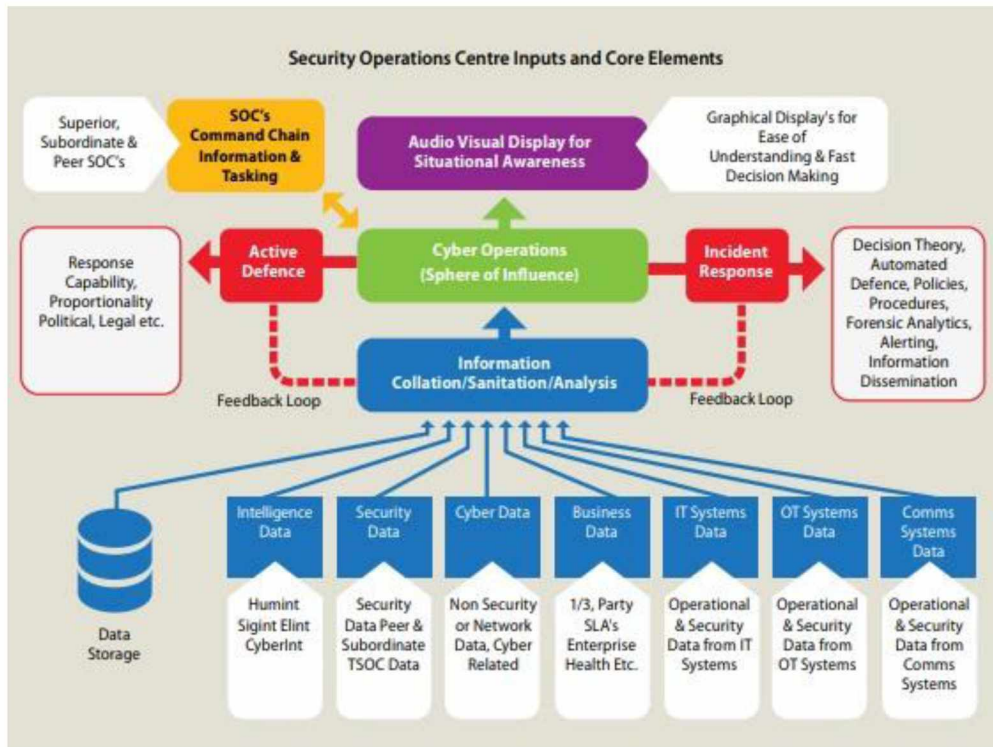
Security Operations Centre Inputs and Core Elements

Superior, Subordinate & Peer SOC's

SOC's Command Chain Information & Tasking

Audio Visual Display for Situational Awareness

Graphical Display's for Ease of Understanding & Fast Decision Making

Response Capability, Proportionality Political, Legal etc.

Active Defence

Cyber Operations (Sphere of Influence)

Incident Response

Decision Theory, Automated Defence, Policies, Procedures, Forensic Analytics, Alerting, Information Dissemination

Information Collation/Sanitation/Analysis

Feedback Loop

Feedback Loop

Data Storage

Intelligence Data

Humint Sigint Elint CyberInt

Security Data

Security Data Peer & Subordinate TSOC Data

Cyber Data

Non Security or Network Data, Cyber Related

Business Data

1/3, Party SLA's Enterprise Health Etc.

IT Systems Data

Operational & Security Data from IT Systems

OT Systems Data

Operational & Security Data from OT Systems

Comms Systems Data

Operational & Security Data from Comms Systems